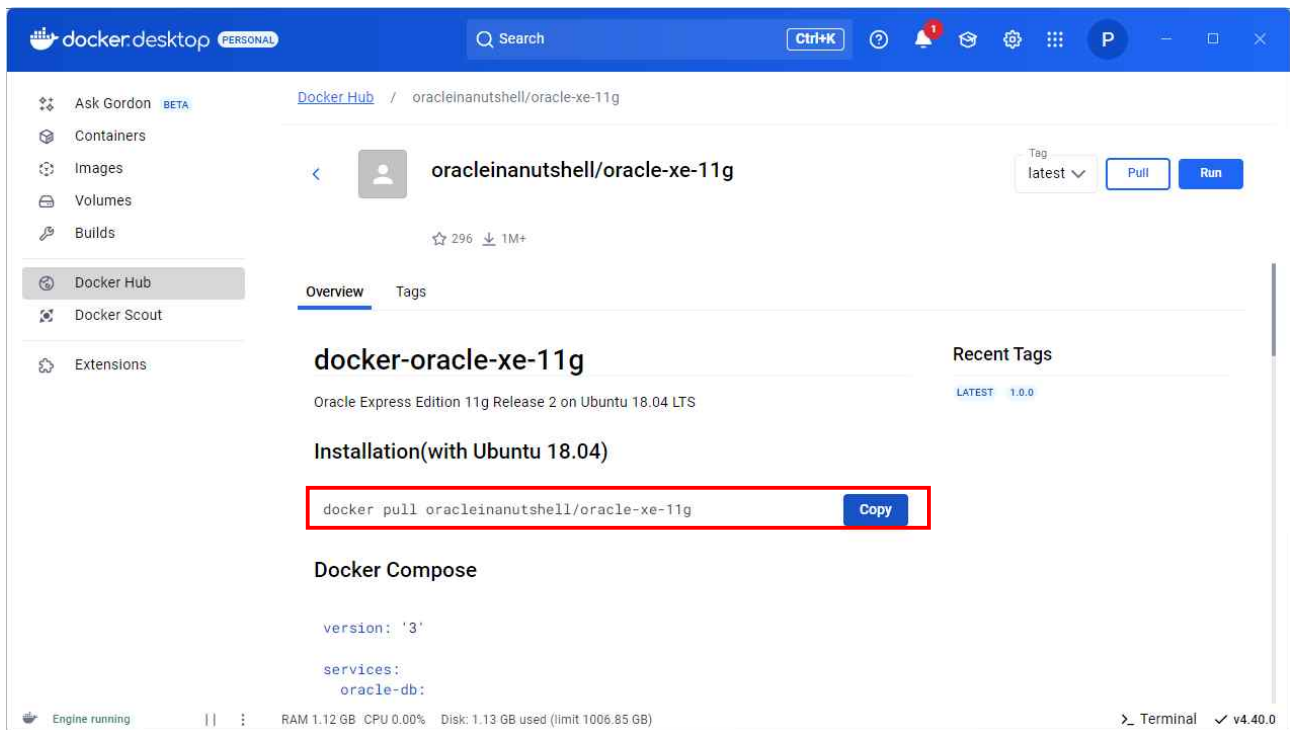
docker.desktop PERSONAL

Search Ctrl+K

1

P

Ask Gordon BETA
Containers
Images
Volumes
Builds
Docker Hub
Docker Scout
Extensions

Docker Hub / oracleinanutshell/oracle-xe-11g

oracleinanutshell/oracle-xe-11g

Tag
latest

Pull Run

296 1M+

Overview Tags

docker-oracle-xe-11g

Oracle Express Edition 11g Release 2 on Ubuntu 18.04 LTS

Installation(with Ubuntu 18.04)

docker pull oracleinanutshell/oracle-xe-11g Copy

Docker Compose

version: '3'

services:
 oracle-db:

Recent Tags

LATEST 1.0.0

Engine running

RAM 1.12 GB CPU 0.00% Disk: 1.13 GB used (limit 1006.85 GB)

Terminal v4.40.0